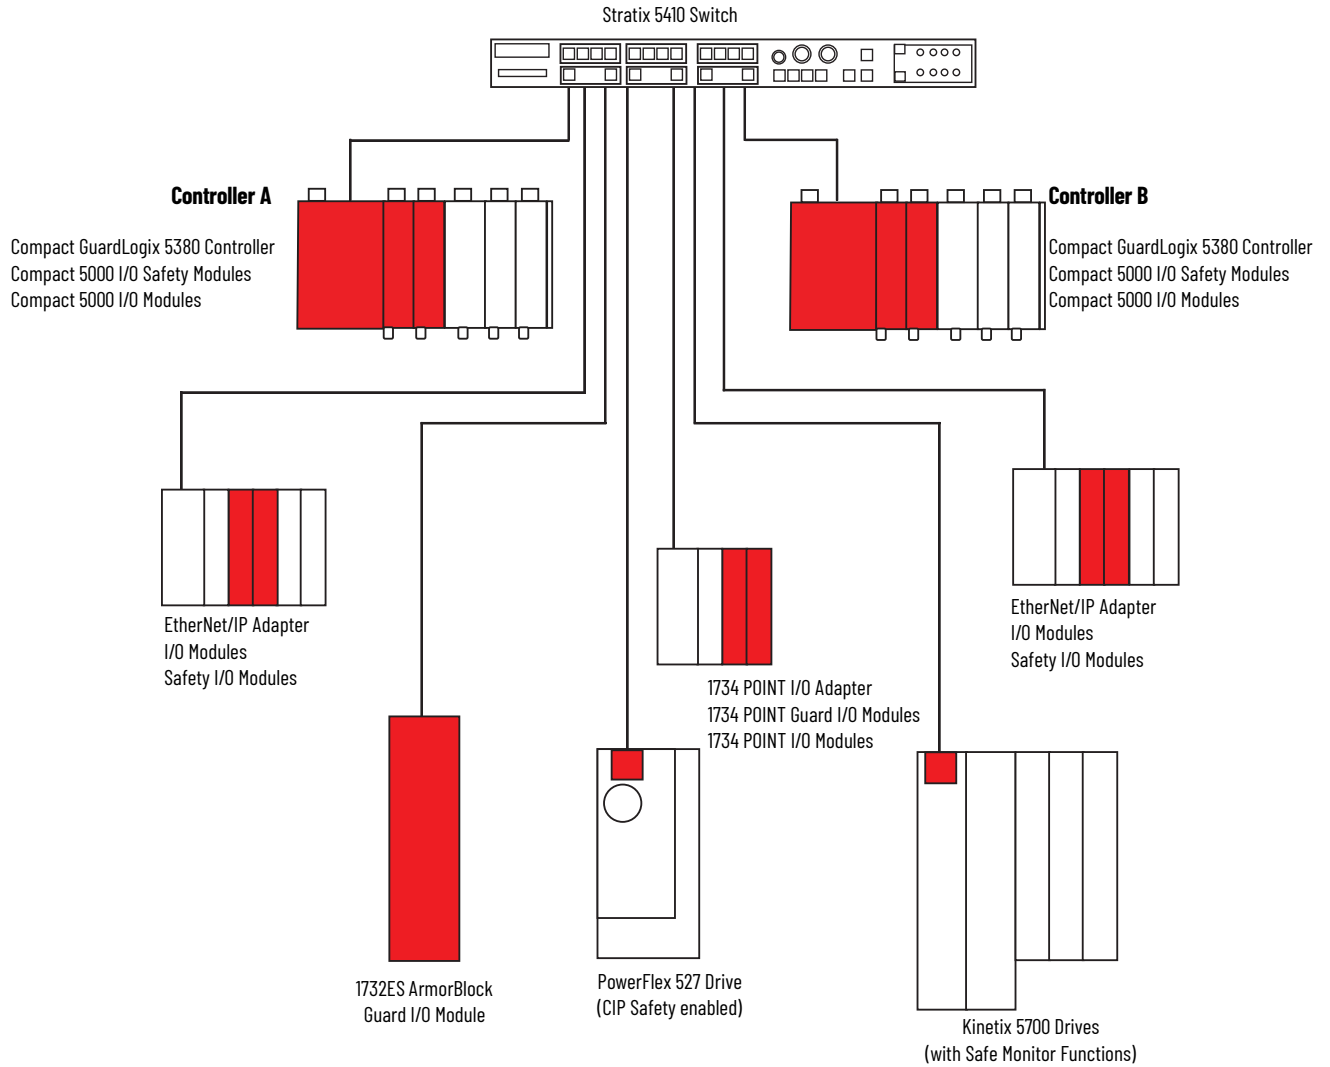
Stratix 5410 Switch

Controller A

Compact GuardLogix 5380 Controller
Compact 5000 I/O Safety Modules
Compact 5000 I/O Modules

Controller B

Compact GuardLogix 5380 Controller
Compact 5000 I/O Safety Modules
Compact 5000 I/O Modules

EtherNet/IP Adapter
I/O Modules
Safety I/O Modules

EtherNet/IP Adapter
I/O Modules
Safety I/O Modules

1734 POINT I/O Adapter
1734 POINT Guard I/O Modules
1734 POINT I/O Modules

1732ES ArmorBlock
Guard I/O Module

PowerFlex 527 Drive
(CIP Safety enabled)

Kinetix 5700 Drives
(with Safe Monitor Functions)